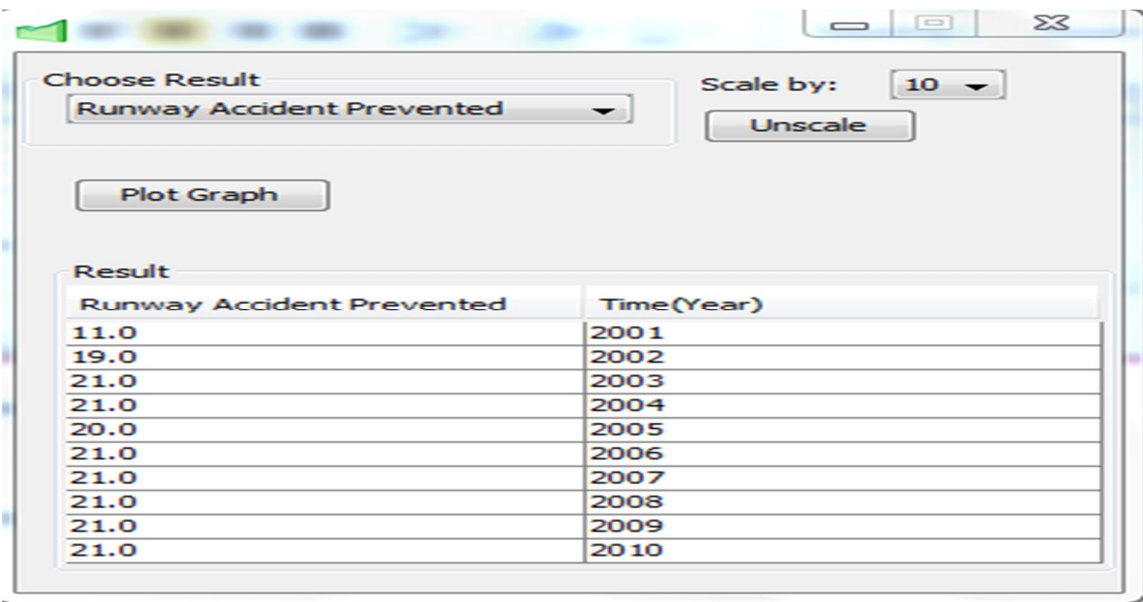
Choose Result
Runway Accident Prevented

Scale by: 10

Unscale

Plot Graph

Result

| Runway Accident Prevented | Time(Year) |
|---|---|
| 11.0 | 2001 |
| 19.0 | 2002 |
| 21.0 | 2003 |
| 21.0 | 2004 |
| 20.0 | 2005 |
| 21.0 | 2006 |
| 21.0 | 2007 |
| 21.0 | 2008 |
| 21.0 | 2009 |
| 21.0 | 2010 |